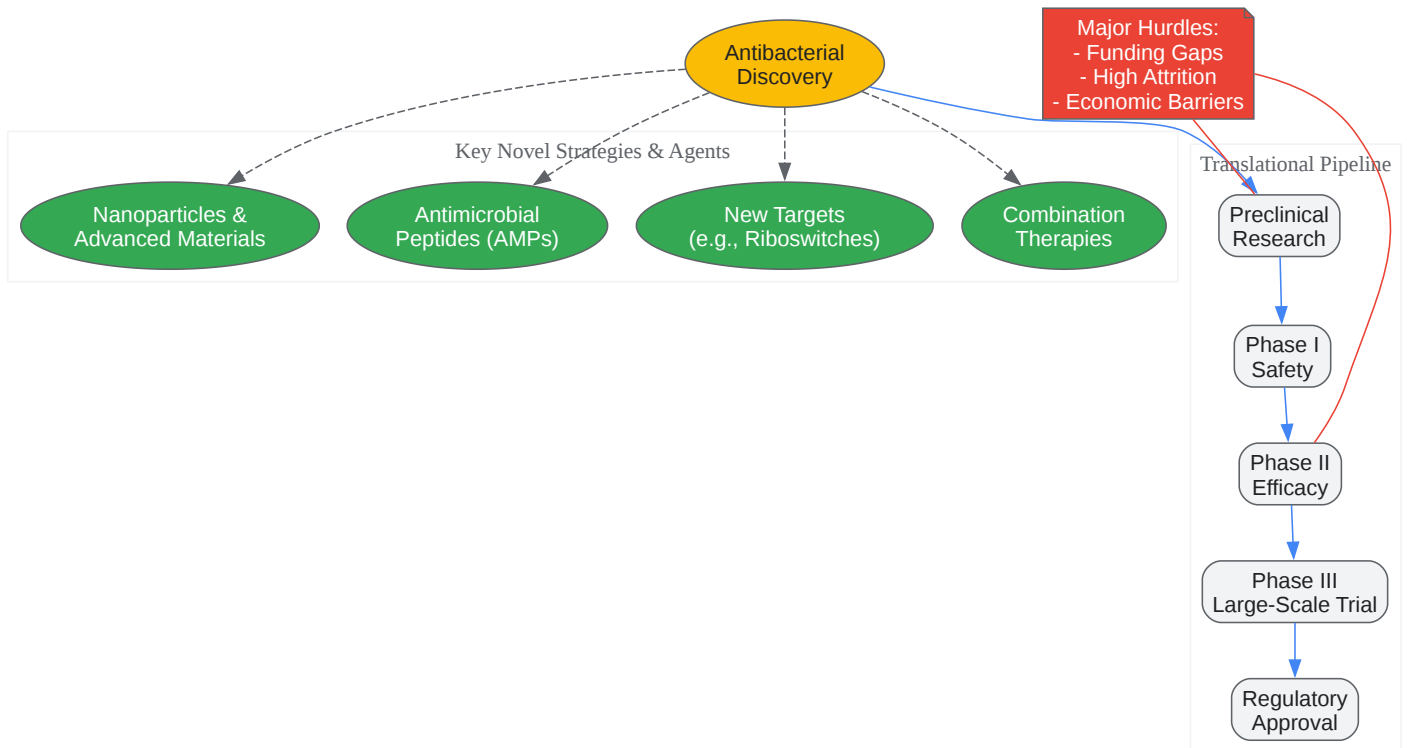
Antibacterial Discovery

Major Hurdles:
- Funding Gaps
- High Attrition
- Economic Barriers

Key Novel Strategies & Agents

Nanoparticles & Advanced Materials

Antimicrobial Peptides (AMPs)

New Targets (e.g., Riboswitches)

Combination Therapies

Translational Pipeline

Preclinical Research

Phase I Safety

Phase II Efficacy

Phase III Large-Scale Trial

Regulatory Approval